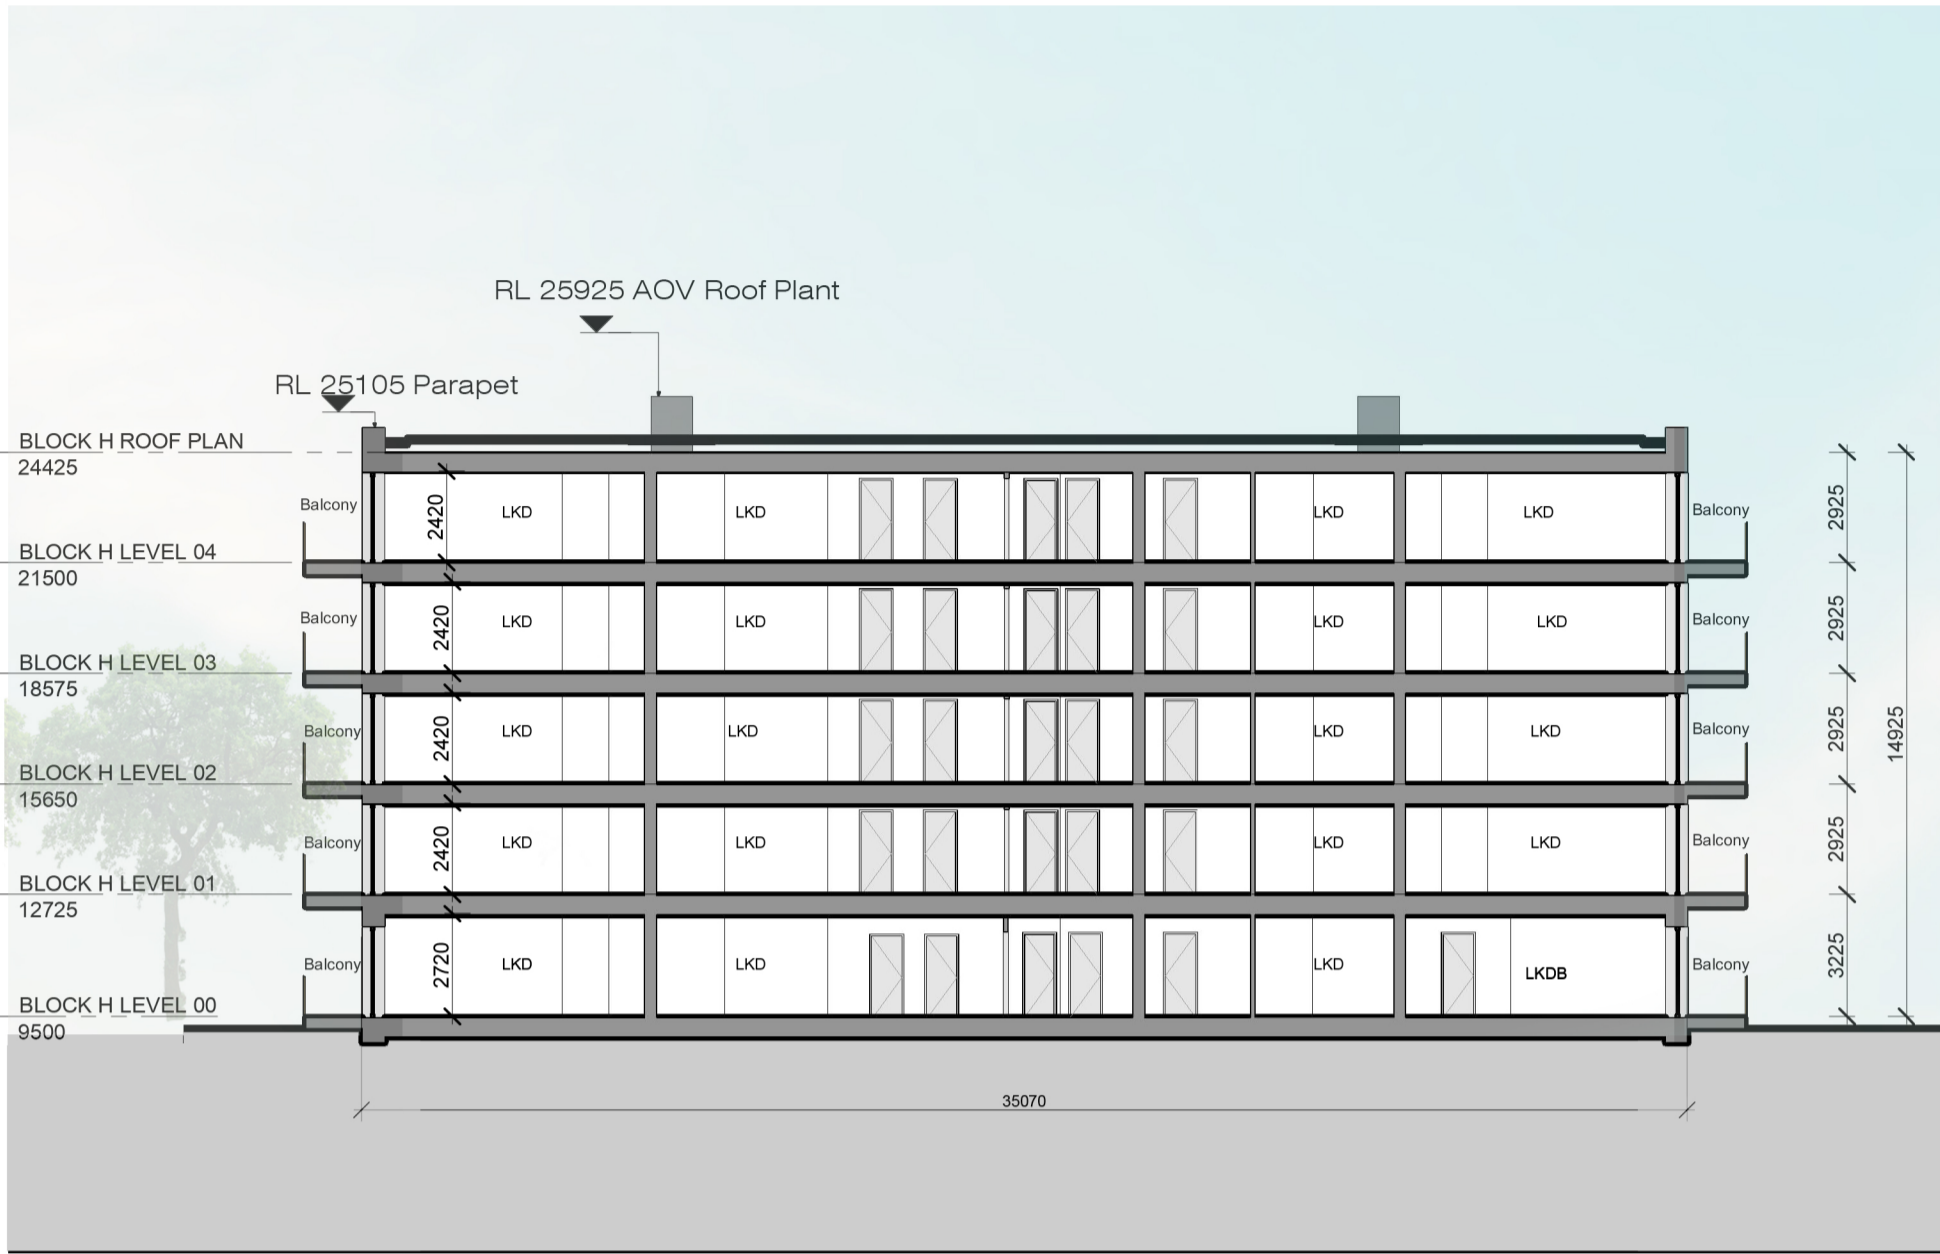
RL 25925 AOV Roof Plant

RL 25105 Parapet

BLOCK H ROOF PLAN
24425

Balcony 2420 LKD LKD LKD LKD Balcony

BLOCK H LEVEL 04
21500

Balcony 2420 LKD LKD LKD LKD Balcony

BLOCK H LEVEL 03
18575

Balcony 2420 LKD LKD LKD LKD Balcony

BLOCK H LEVEL 02
15650

Balcony 2420 LKD LKD LKD LKD Balcony

BLOCK H LEVEL 01
12725

Balcony 2720 LKD LKD LKD LKDB Balcony

BLOCK H LEVEL 00
9500

2925
2925
2925
2925
3225
14925

35070